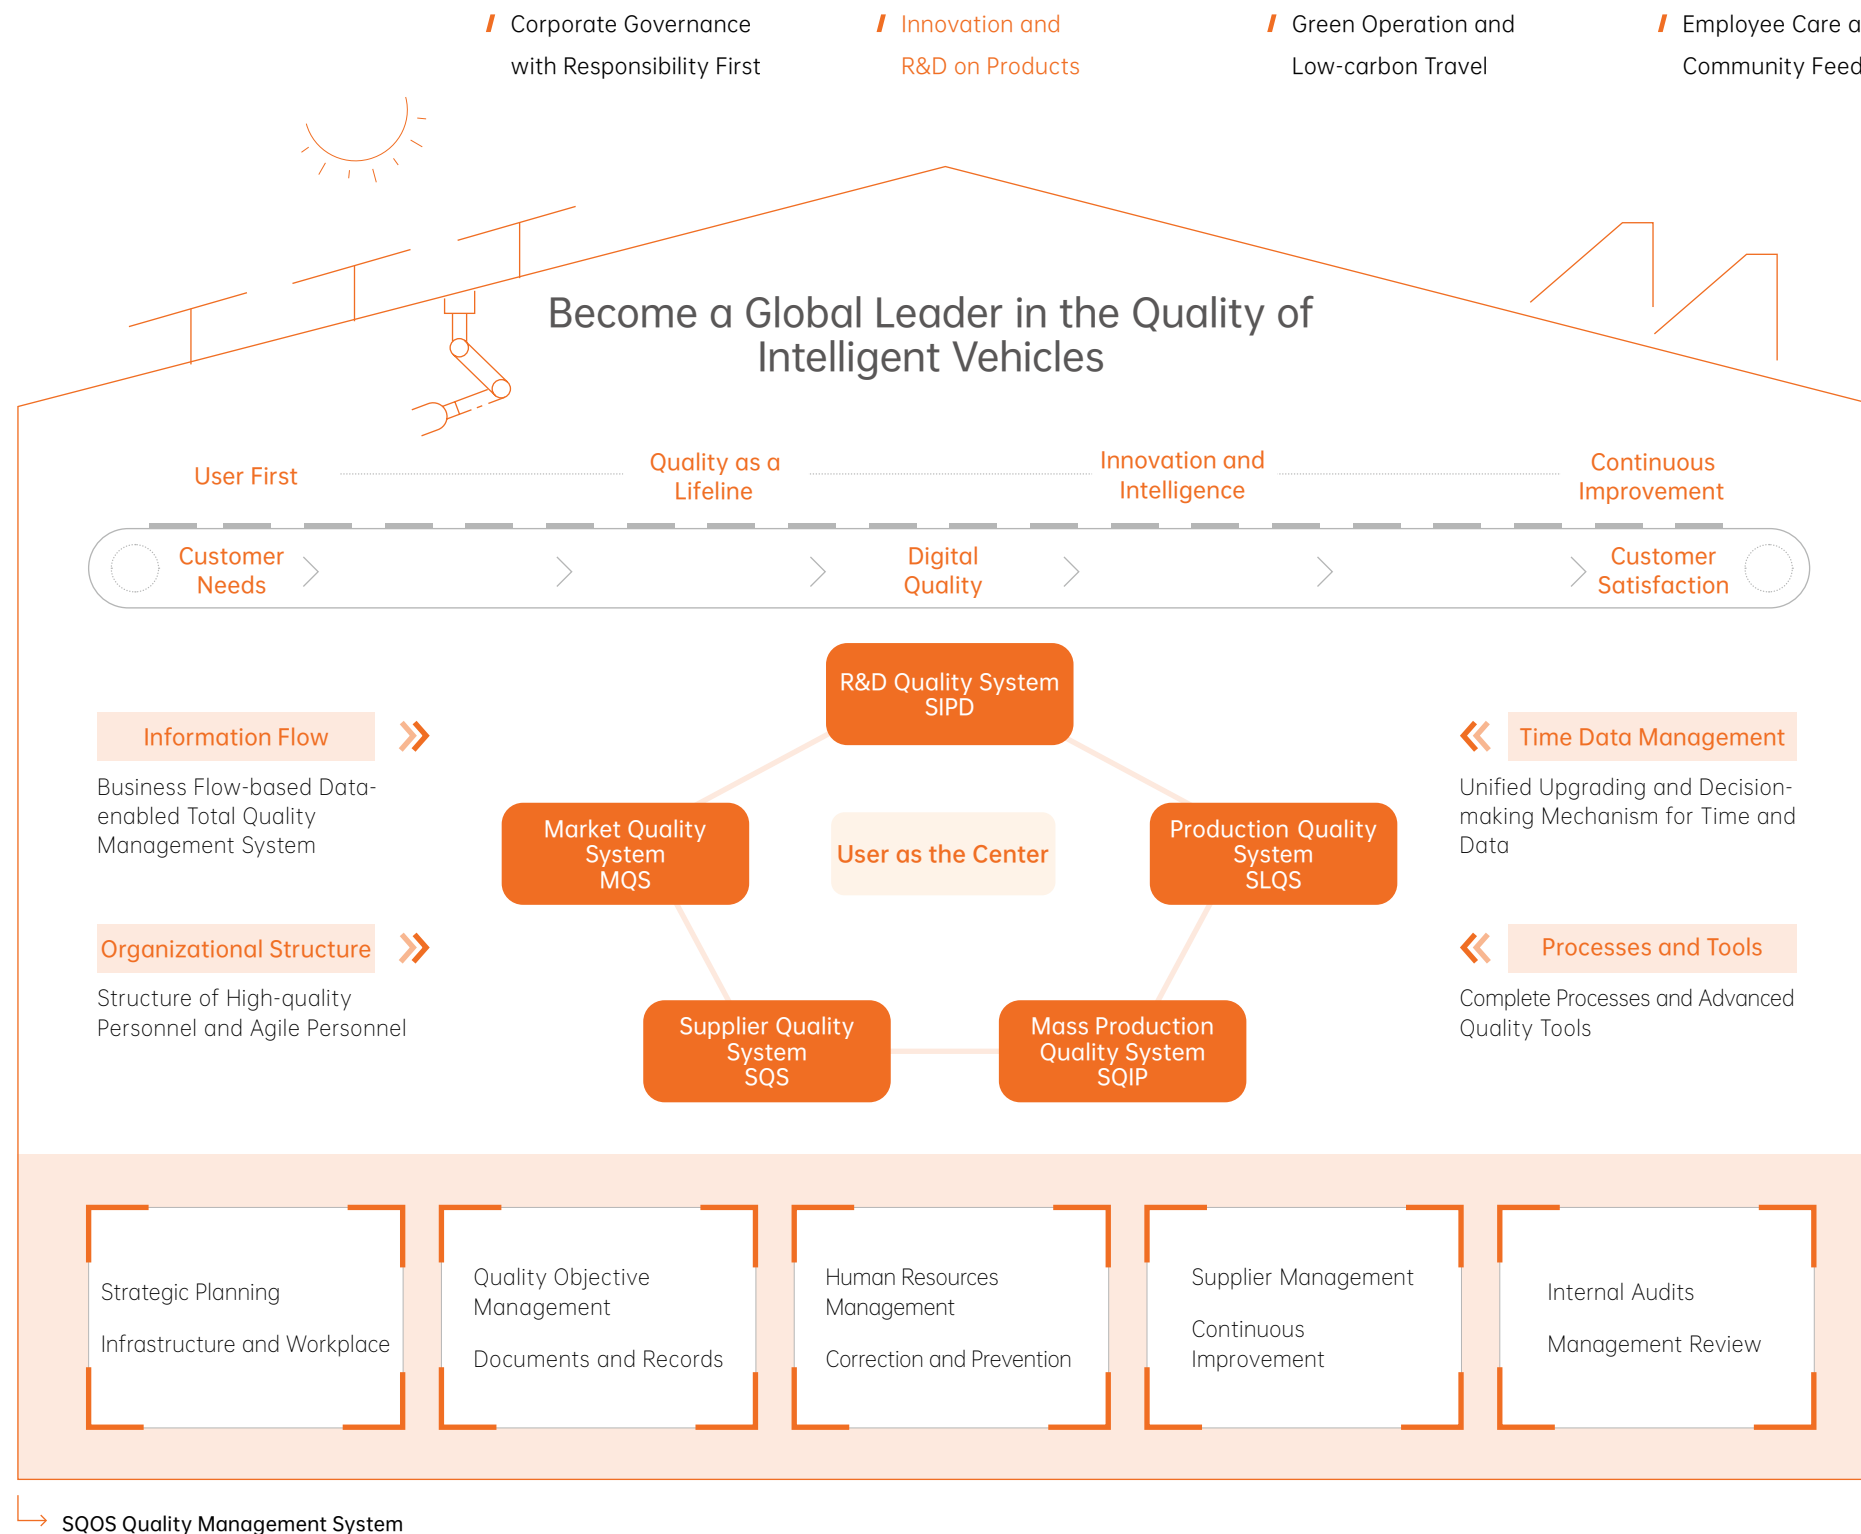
Corporate Governance with Responsibility First

Innovation and R&D on Products

Green Operation and Low-carbon Travel

Employee Care a Community Feed

Become a Global Leader in the Quality of Intelligent Vehicles

User First

Quality as a Lifeline

Innovation and Intelligence

Continuous Improvement

Customer Needs

Digital Quality

Customer Satisfaction

R&D Quality System SIPD

Information Flow

Business Flow-based Data-enabled Total Quality Management System

Time Data Management

Unified Upgrading and Decision-making Mechanism for Time and Data

Market Quality System MQS

User as the Center

Production Quality System SLQS

Organizational Structure

Structure of High-quality Personnel and Agile Personnel

Processes and Tools

Complete Processes and Advanced Quality Tools

Supplier Quality System SQS

Mass Production Quality System SQIP

Strategic Planning

Infrastructure and Workplace

Quality Objective Management

Documents and Records

Human Resources Management

Correction and Prevention

Supplier Management

Continuous Improvement

Internal Audits

Management Review

SQOS Quality Management System